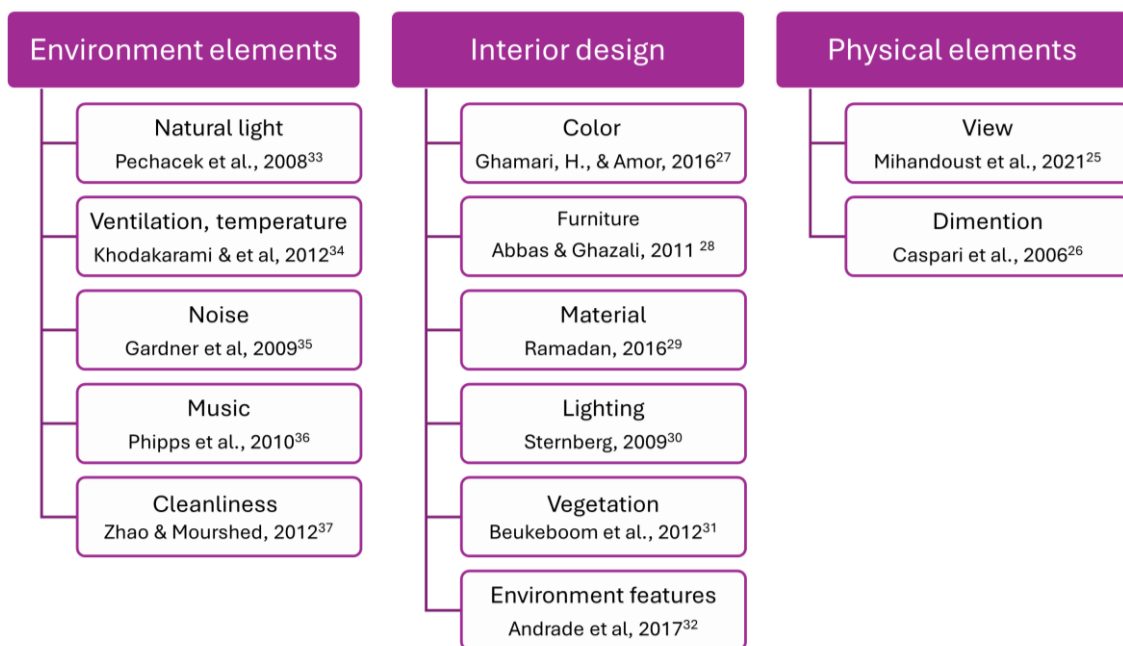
Environment elements

Natural light
Pechacek et al., 2008$^{33}$

Ventilation, temperature
Khodakarami & et al, 2012$^{34}$

Noise
Gardner et al, 2009$^{35}$

Music
Phipps et al., 2010$^{36}$

Cleanliness
Zhao & Mourshed, 2012$^{37}$

Interior design

Color
Ghamari, H., & Amor, 2016$^{27}$

Furniture
Abbas & Ghazali, 2011 $^{28}$

Material
Ramadan, 2016$^{29}$

Lighting
Sternberg, 2009$^{30}$

Vegetation
Beukeboom et al., 2012$^{31}$

Environment features
Andrade et al, 2017$^{32}$

Physical elements

View
Mihandoust et al., 2021$^{25}$

Dimention
Caspari et al., 2006$^{26}$